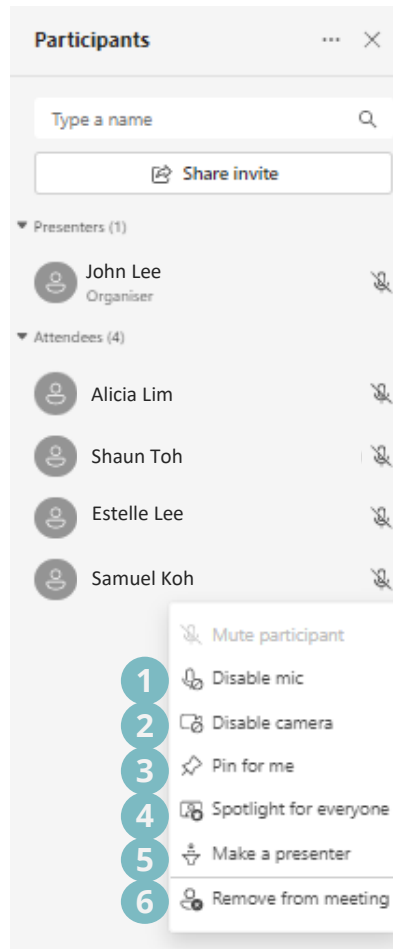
Participants ··· ×

Type a name

Share invite

Presenters (1)

John Lee
Organiser

Attendees (4)

Alicia Lim

Shaun Toh

Estelle Lee

Samuel Koh

Mute participant

1 Disable mic

2 Disable camera

3 Pin for me

4 Spotlight for everyone

5 Make a presenter

6 Remove from meeting